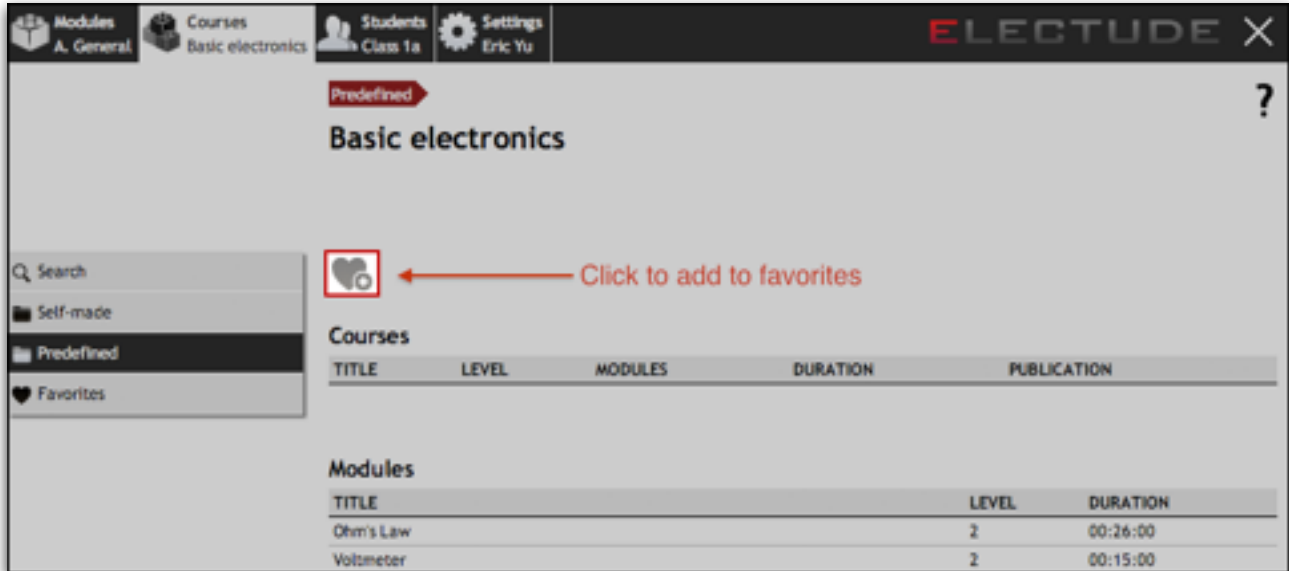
Modules
A. General

Courses
Basic electronics

Students
Class 1a

Settings
Eric Yu

ELECTUDE

Predefined

?

Basic electronics

Search

Self-made

Predefined

Favorites

Click to add to favorites

Courses

| TITLE | LEVEL | MODULES | DURATION | PUBLICATION |
|---|---|---|---|---|

Modules

| TITLE | LEVEL | DURATION |
|---|---|---|
| Ohm's Law | 2 | 00:26:00 |
| Voltmeter | 2 | 00:15:00 |